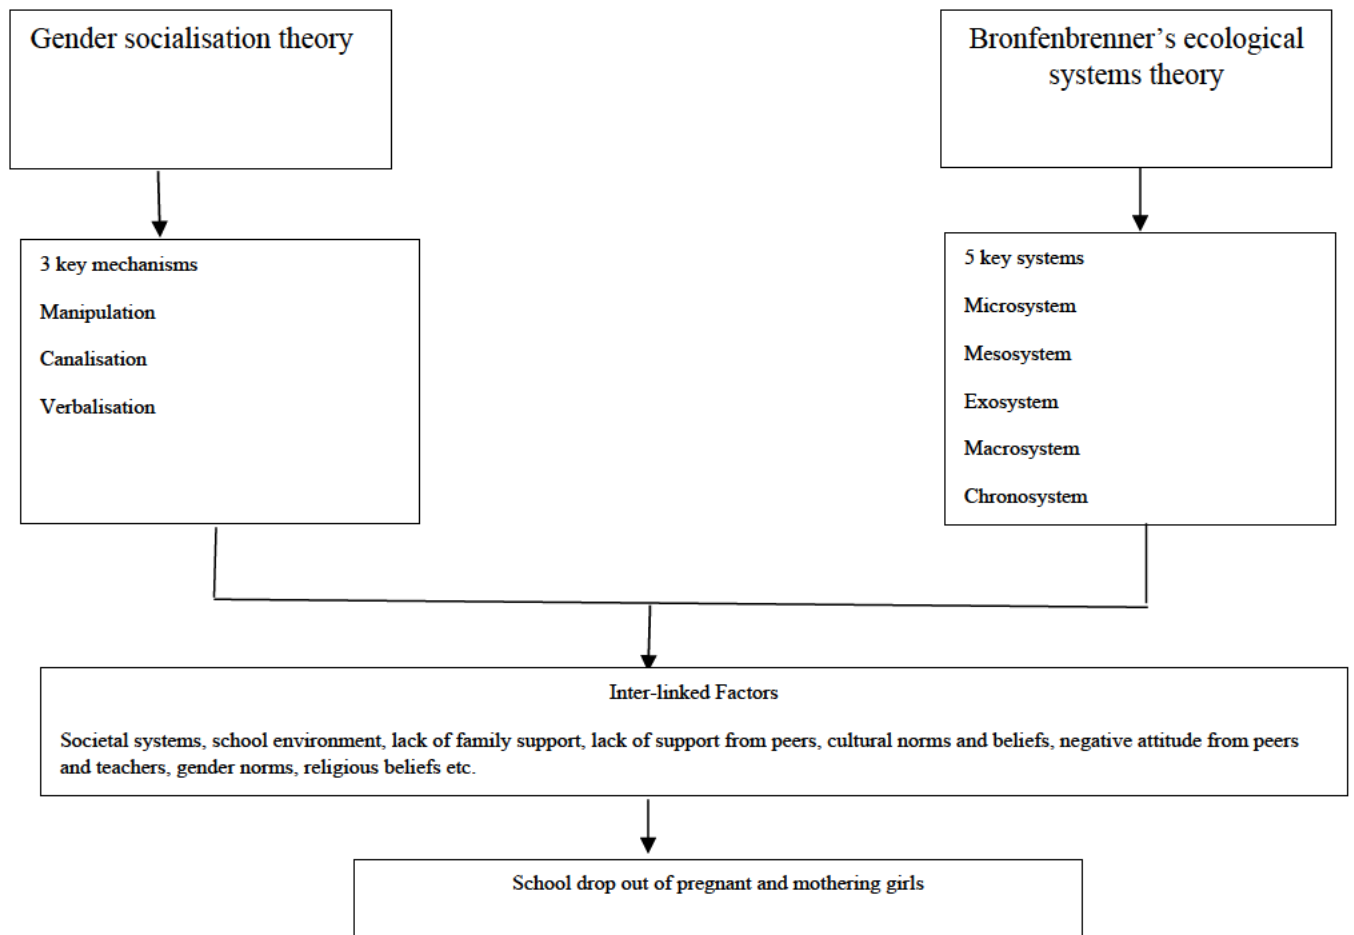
Gender socialisation theory

Bronfenbrenner’s ecological systems theory

3 key mechanisms

Manipulation

Canalisation

Verbalisation

5 key systems

Microsystem

Mesosystem

Exosystem

Macrosystem

Chronosystem

Inter-linked Factors

Societal systems, school environment, lack of family support, lack of support from peers, cultural norms and beliefs, negative attitude from peers and teachers, gender norms, religious beliefs etc.

School drop out of pregnant and mothering girls